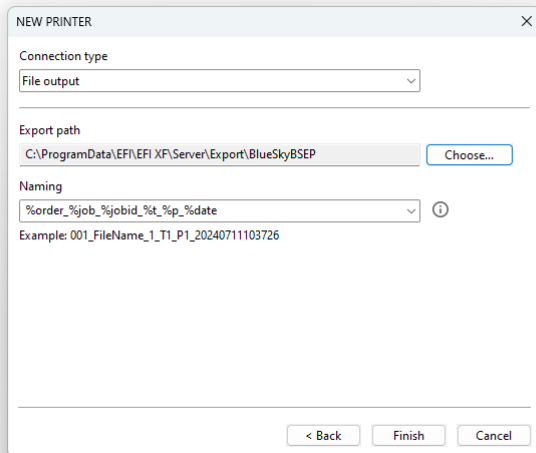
NEW PRINTER

Connection type

File output

Export path

C:\ProgramData\EFI\EFI XF\Server\Export\BlueSkyBSEP

Choose...

Naming

%order_%job_%jobid_%t_%p_%date

Example: 001_FileName_1_T1_P1_20240711103726

< Back

Finish

Cancel